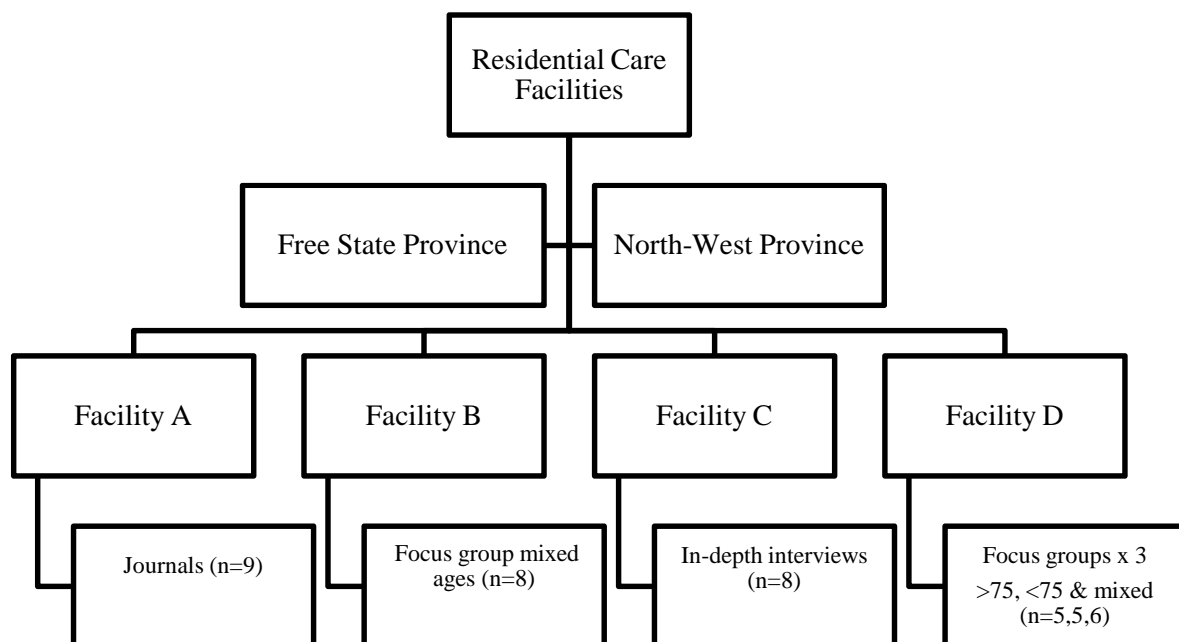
Residential Care Facilities

Free State Province

North-West Province

Facility A

Facility B

Facility C

Facility D

Journals (n=9)

Focus group mixed ages (n=8)

In-depth interviews (n=8)

Focus groups x 3 >75, <75 & mixed (n=5,5,6)